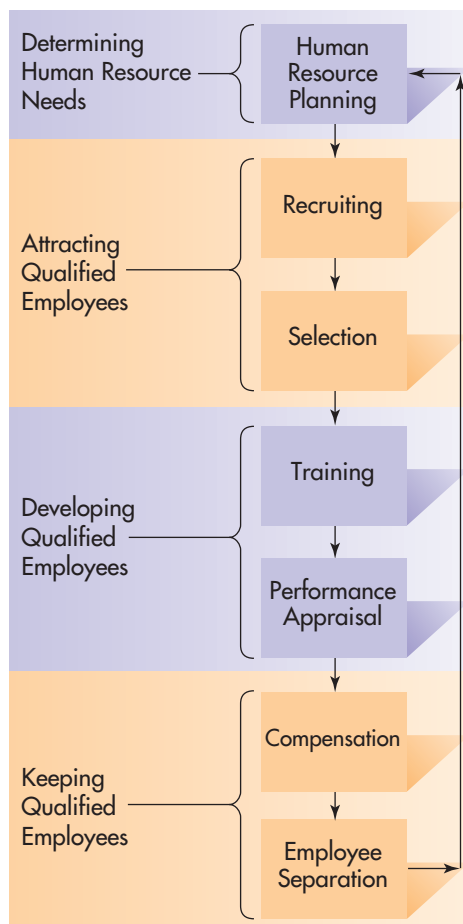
Determining Human Resource Needs

Human Resource Planning

Attracting Qualified Employees

Recruiting

Selection

Developing Qualified Employees

Training

Performance Appraisal

Keeping Qualified Employees

Compensation

Employee Separation